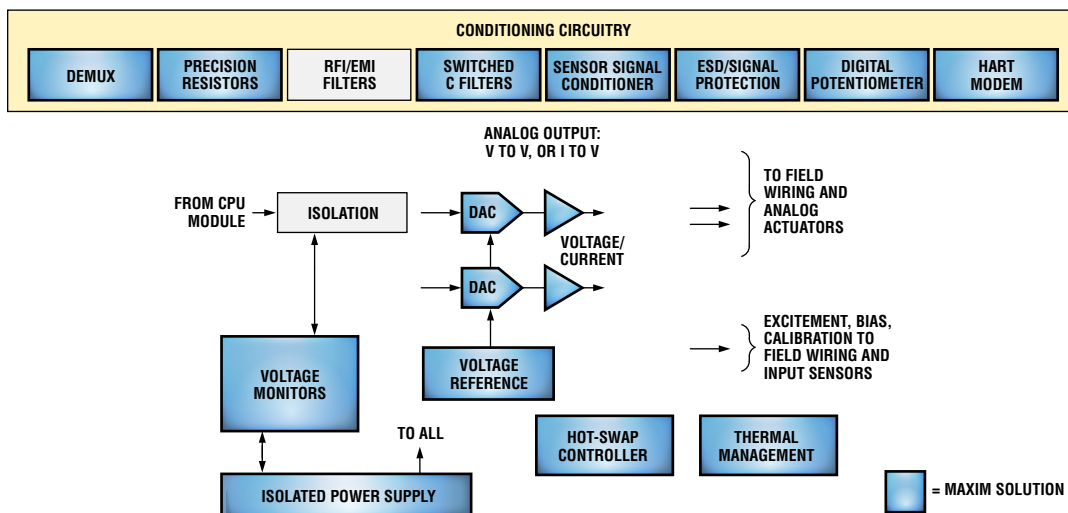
CONDITIONING CIRCUITRY

DEMUX

PRECISION RESISTORS

RFI/EMI FILTERS

SWITCHED C FILTERS

SENSOR SIGNAL CONDITIONER

ESD/SIGNAL PROTECTION

DIGITAL POTENTIOMETER

HART MODEM

ANALOG OUTPUT: V TO V, OR I TO V

FROM CPU MODULE

ISOLATION

DAC

DAC

VOLTAGE/ CURRENT

TO FIELD WIRING AND ANALOG ACTUATORS

EXCITEMENT, BIAS, CALIBRATION TO FIELD WIRING AND INPUT SENSORS

VOLTAGE MONITORS

VOLTAGE REFERENCE

TO ALL

HOT-SWAP CONTROLLER

THERMAL MANAGEMENT

ISOLATED POWER SUPPLY

= MAXIM SOLUTION